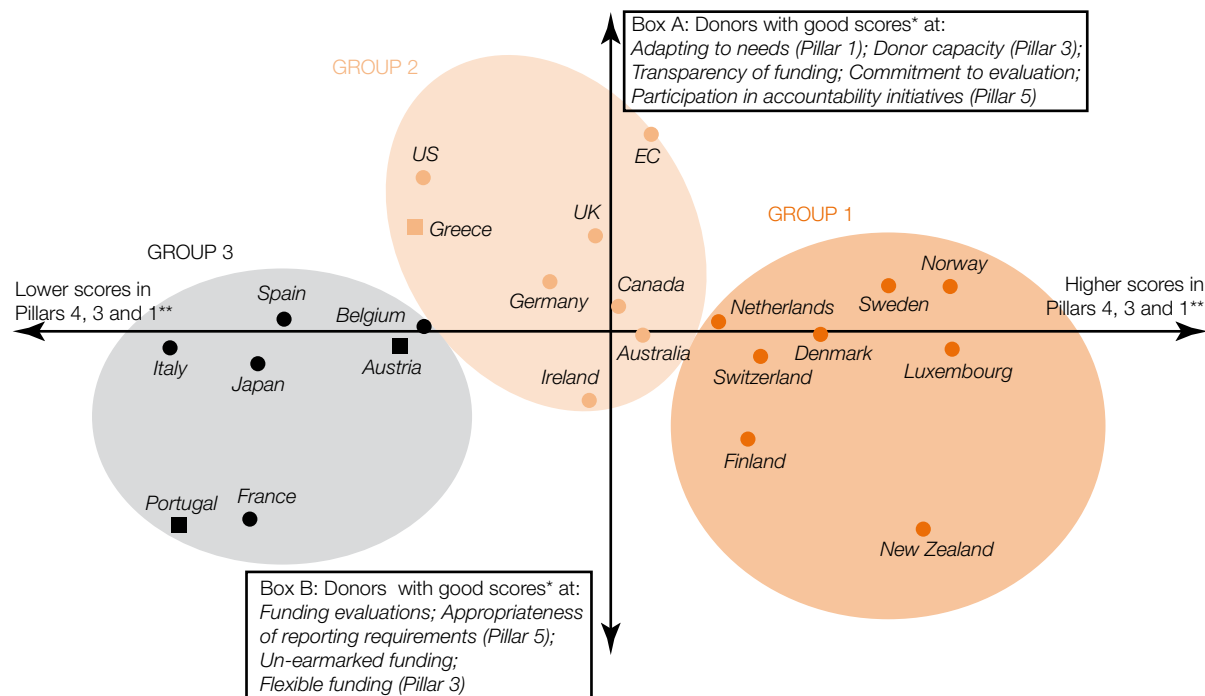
Box A: Donors with good scores* at:
Adapting to needs (Pillar 1); Donor capacity (Pillar 3); Transparency of funding; Commitment to evaluation; Participation in accountability initiatives (Pillar 5)

GROUP 2

US

EC

Greece

UK

GROUP 1

GROUP 3

Norway

Lower scores in Pillars 4, 3 and 1**

Higher scores in Pillars 4, 3 and 1**

Spain

Canada

Sweden

Germany

Netherlands

Belgium

Italy

Austria

Australia

Denmark

Japan

Switzerland

Luxembourg

Ireland

Finland

Portugal

France

New Zealand

Box B: Donors with good scores* at:
Funding evaluations; Appropriateness of reporting requirements (Pillar 5);
Un-earmarked funding;
Flexible funding (Pillar 3)